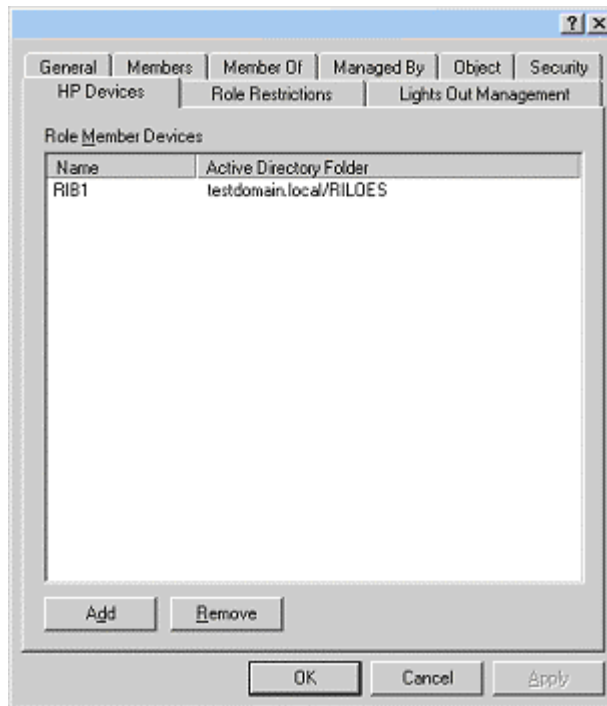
? X

General | Members | Member Of | Managed By | Object | Security
HP Devices | Role Restrictions | Lights Out Management

Role Member Devices

| Name | Active Directory Folder |
|---|---|
| RIB1 | testdomain.local/RILOES |

Add Remove

OK Cancel Apply